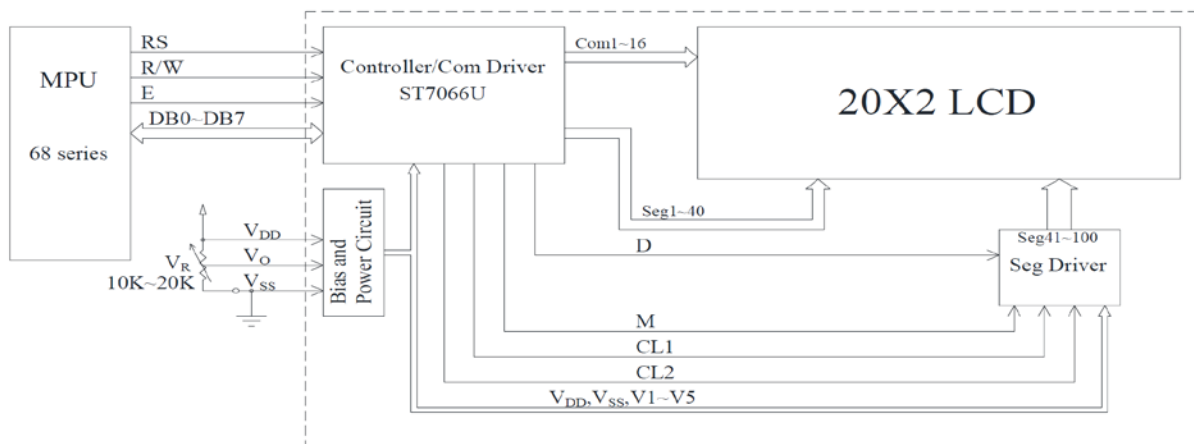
MPU

68 series

RS

R/W

E

DB0~DB7

Controller/Com Driver
ST7066U

Com1~16

20X2 LCD

Seg1~40

D

Seg41~100
Seg Driver

$V_{DD}$

$V_O$

$V_R$

$V_{SS}$

10K~20K

Bias and Power Circuit

M

CL1

CL2

$V_{DD}$,$V_{SS}$,V1~V5